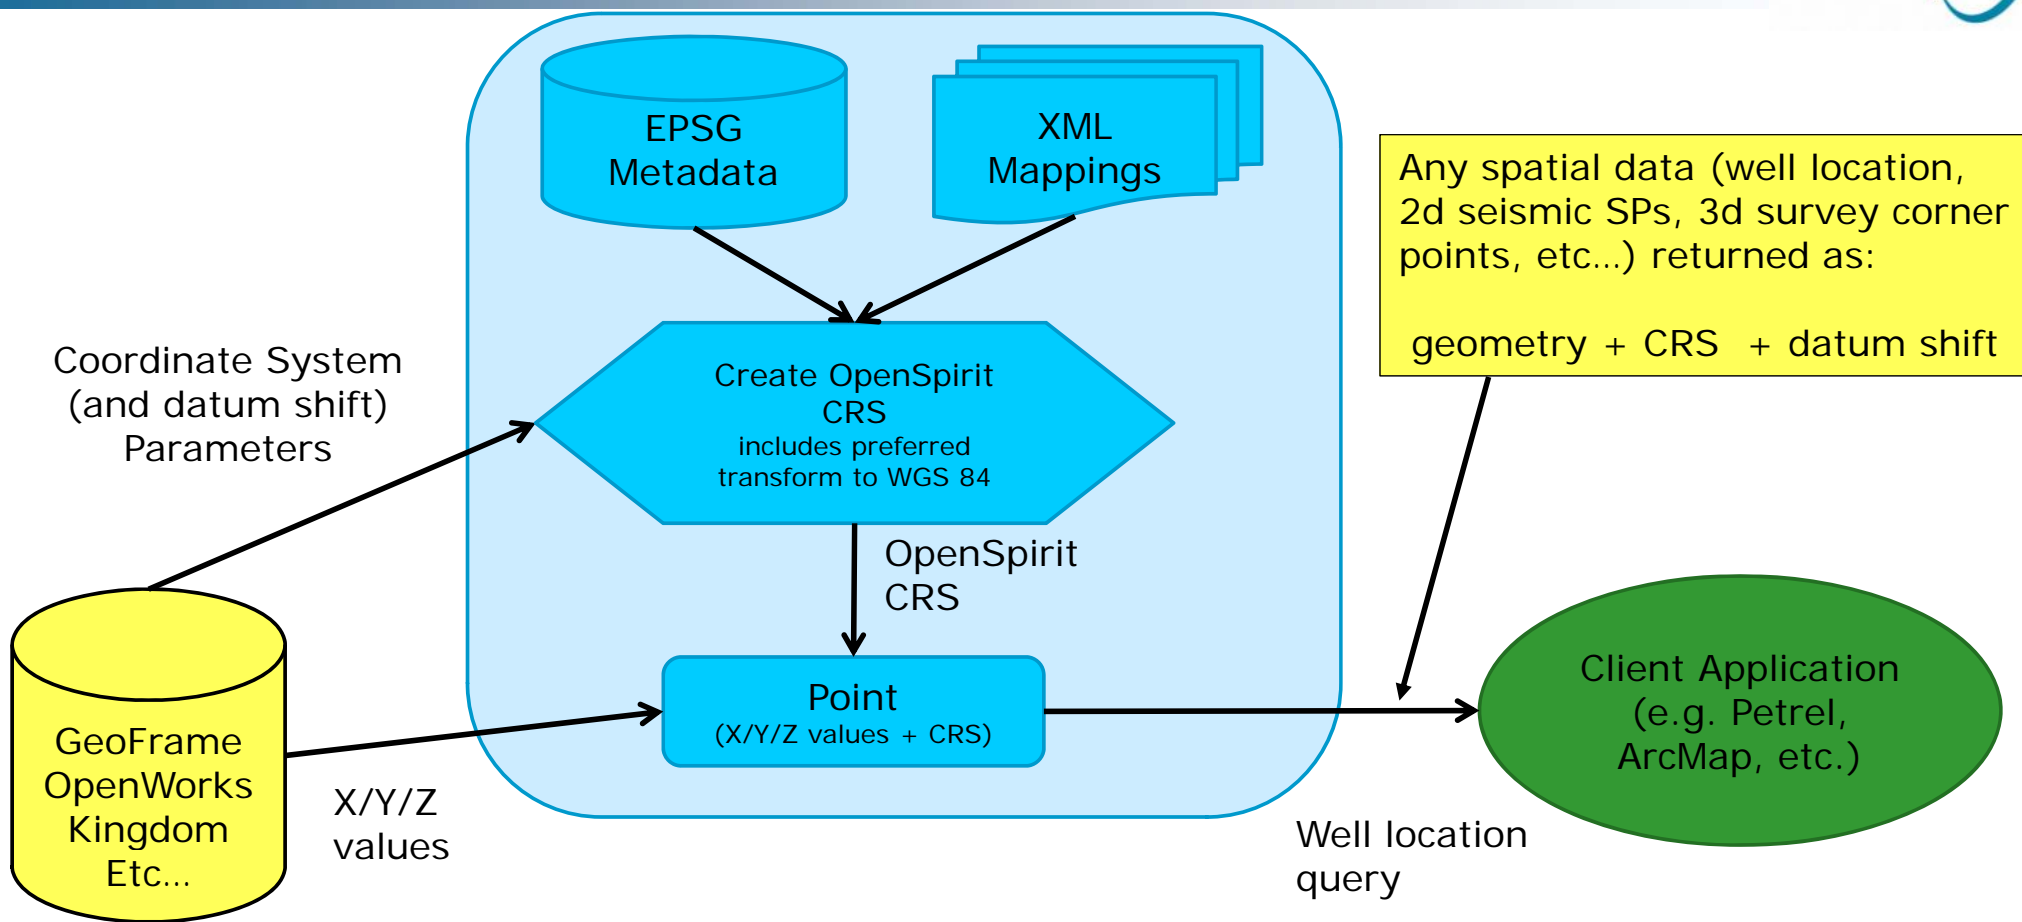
EPSG Metadata

XML Mappings

Any spatial data (well location, 2d seismic SPs, 3d survey corner points, etc…) returned as:

geometry + CRS + datum shift

Coordinate System (and datum shift) Parameters

Create OpenSpirit CRS
includes preferred transform to WGS 84

OpenSpirit CRS

Point
(X/Y/Z values + CRS)

Client Application (e.g. Petrel, ArcMap, etc.)

GeoFrame OpenWorks Kingdom Etc…

X/Y/Z values

Well location query